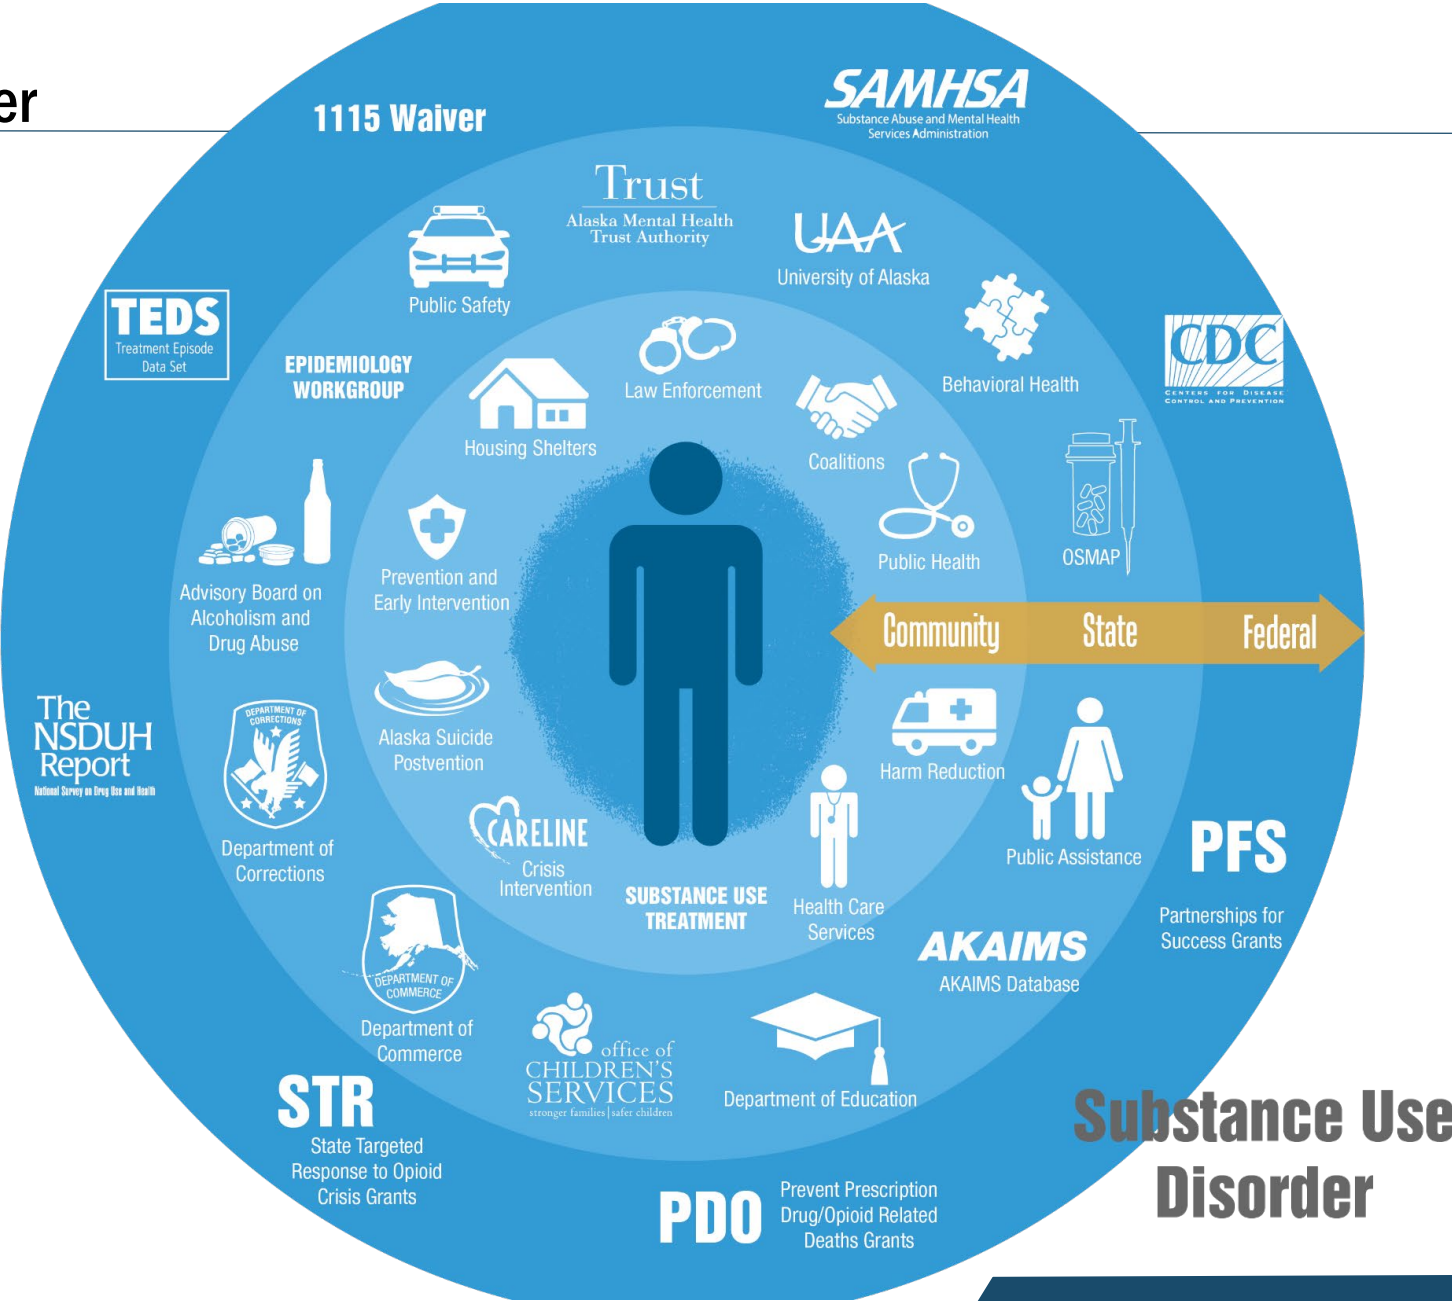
er

1115 Waiver

SAMHSA
Substance Abuse and Mental Health Services Administration

Trust
Alaska Mental Health Trust Authority

UAA
University of Alaska

Public Safety

TEDS
Treatment Episode Data Set

EPIDEMIOLOGY WORKGROUP

Law Enforcement

Behavioral Health

CDC
CENTERS FOR DISEASE CONTROL AND PREVENTION

Housing Shelters

Coalitions

Public Health

OSMAP

Advisory Board on Alcoholism and Drug Abuse

Prevention and Early Intervention

Community State Federal

The NSDUH Report
National Survey on Drug Use and Health

DEPARTMENT OF CORRECTIONS

Alaska Suicide Postvention

Harm Reduction

Department of Corrections

CARELINE
Crisis Intervention

SUBSTANCE USE TREATMENT

Health Care Services

Public Assistance

PFS
Partnerships for Success Grants

DEPARTMENT OF COMMERCE

AKAIMS
AKAIMS Database

Department of Commerce

office of CHILDREN'S SERVICES
stronger families | safer children

Department of Education

STR
State Targeted Response to Opioid Crisis Grants

PDO
Prevent Prescription Drug/Opioid Related Deaths Grants

Substance Use Disorder